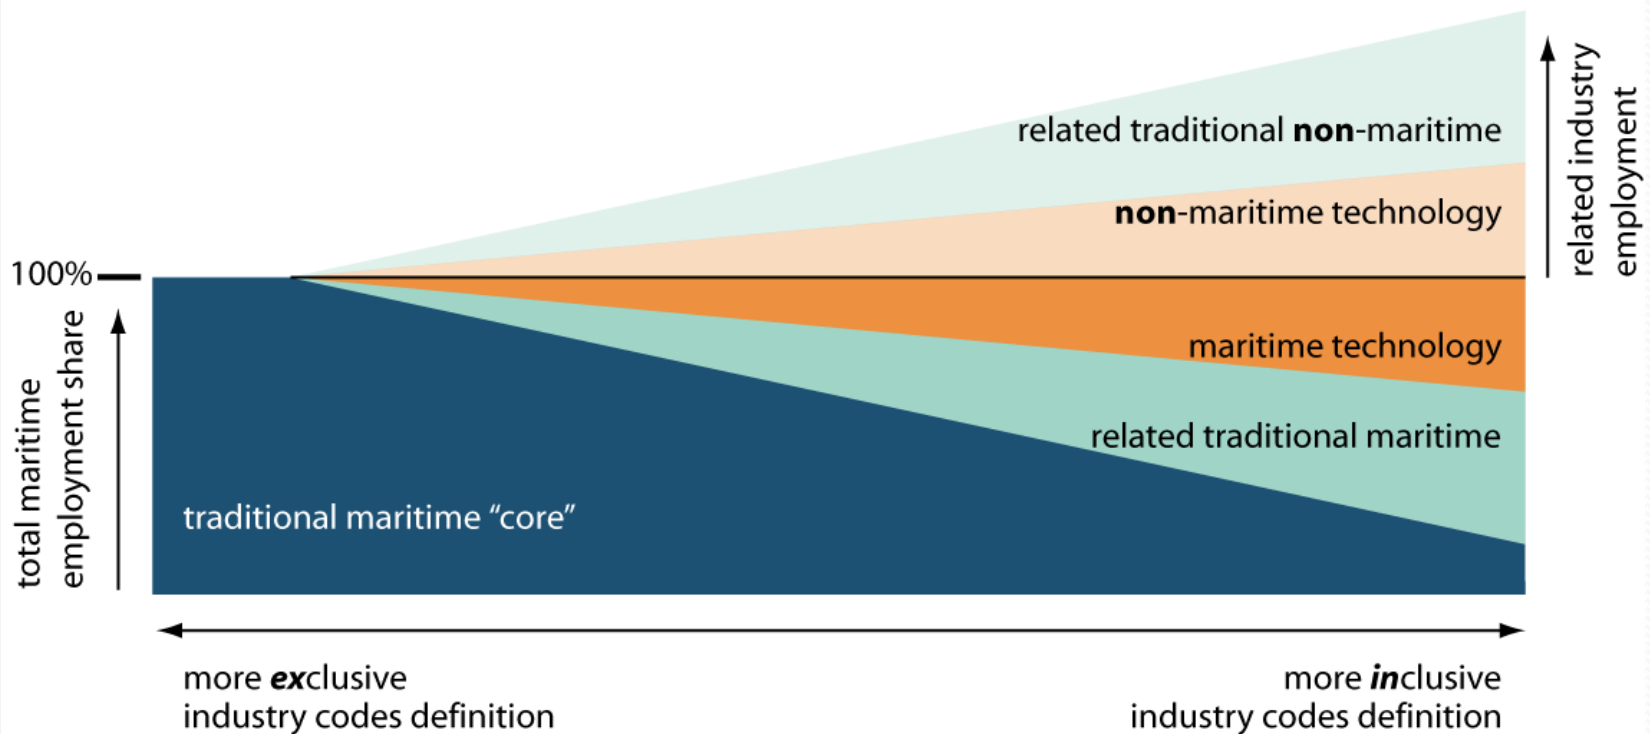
related traditional **non**-maritime

**non**-maritime technology

related industry employment

100%

maritime technology

related traditional maritime

total maritime employment share

traditional maritime “core”

more ***ex***clusive industry codes definition

more ***in***clusive industry codes definition